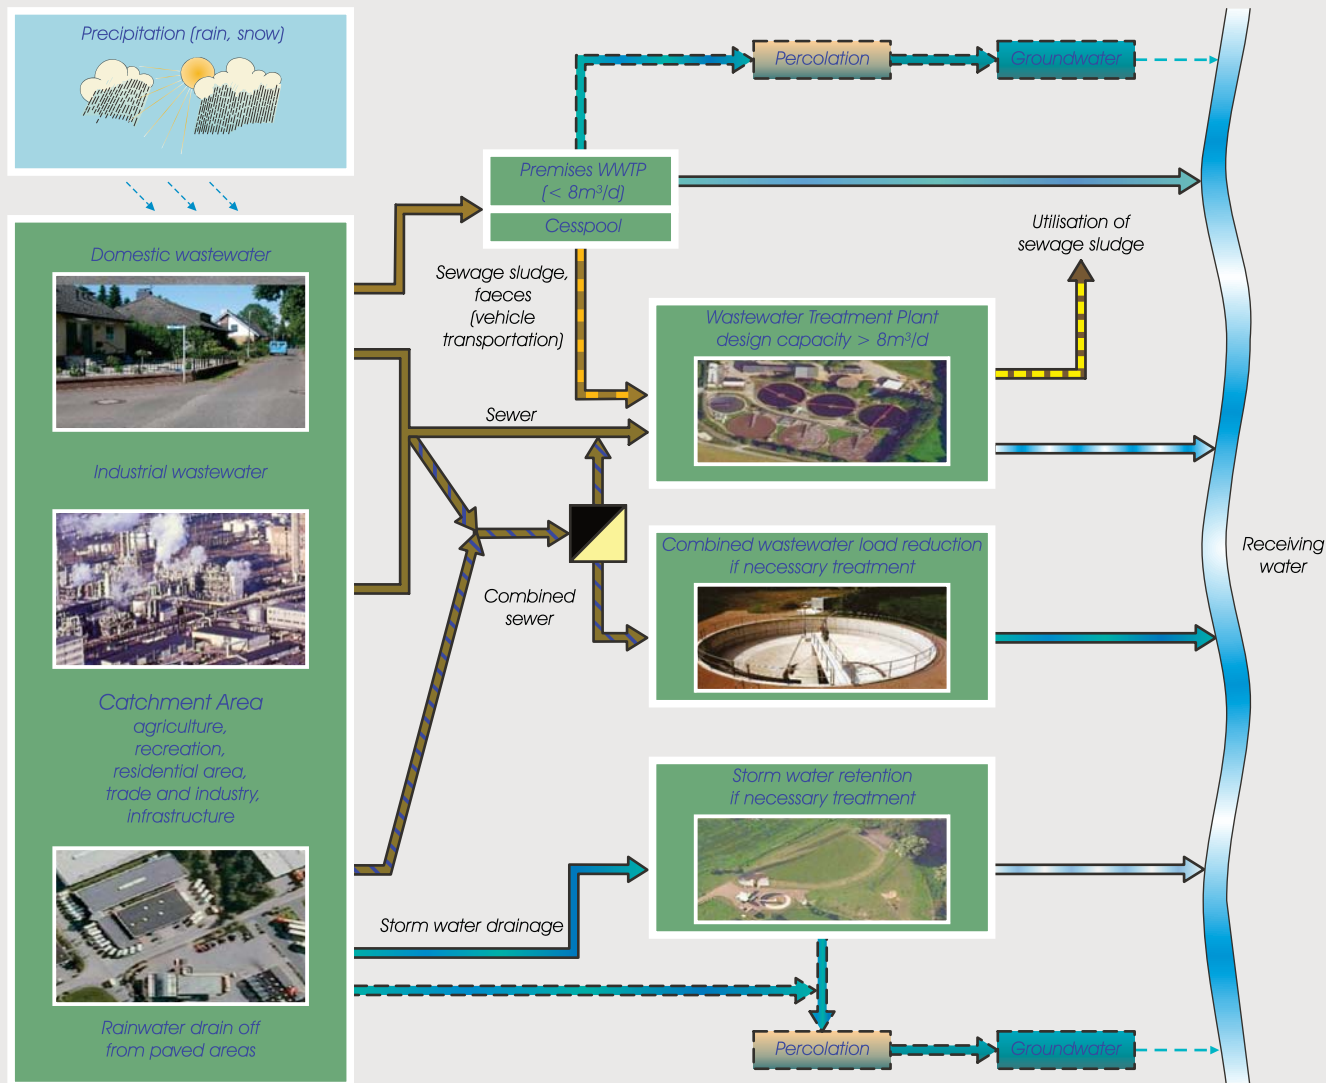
Precipitation (rain, snow)

Percolation

Groundwater

Premises WWTP (< 8m³/d)

Cesspool

Utilisation of sewage sludge

Domestic wastewater

Sewage sludge, faeces (vehicle transportation)

Wastewater Treatment Plant design capacity > 8m³/d

Sewer

Industrial wastewater

Combined sewer

Combined wastewater load reduction if necessary treatment

Receiving water

Catchment Area
agriculture,
recreation,
residential area,
trade and industry,
infrastructure

Storm water retention if necessary treatment

Storm water drainage

Rainwater drain off from paved areas

Percolation

Groundwater